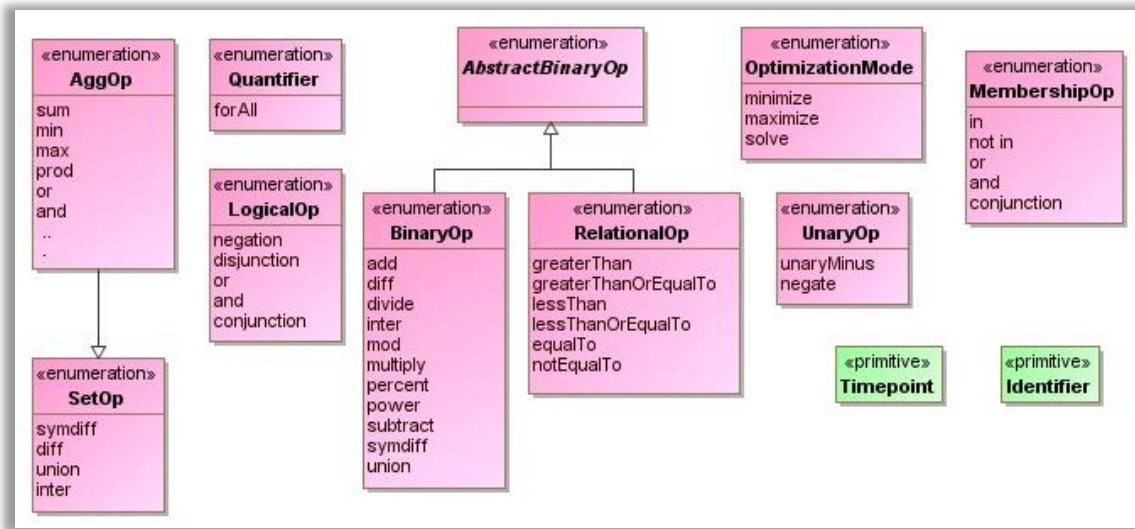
«enumeration»
AggOp
sum
min
max
prod
or
and
..
.

«enumeration»
Quantifier
forAll

«enumeration»
AbstractBinaryOp

«enumeration»
OptimizationMode
minimize
maximize
solve

«enumeration»
MembershipOp
in
not in
or
and
conjunction

«enumeration»
LogicalOp
negation
disjunction
or
and
conjunction

«enumeration»
BinaryOp
add
diff
divide
inter
mod
multiply
percent
power
subtract
symdiff
union

«enumeration»
RelationalOp
greaterThan
greaterThanOrEqualTo
lessThan
lessThanOrEqualTo
equalTo
notEqualTo

«enumeration»
UnaryOp
unaryMinus
negate

«enumeration»
SetOp
symdiff
diff
union
inter

«primitive»
Timepoint

«primitive»
Identifier